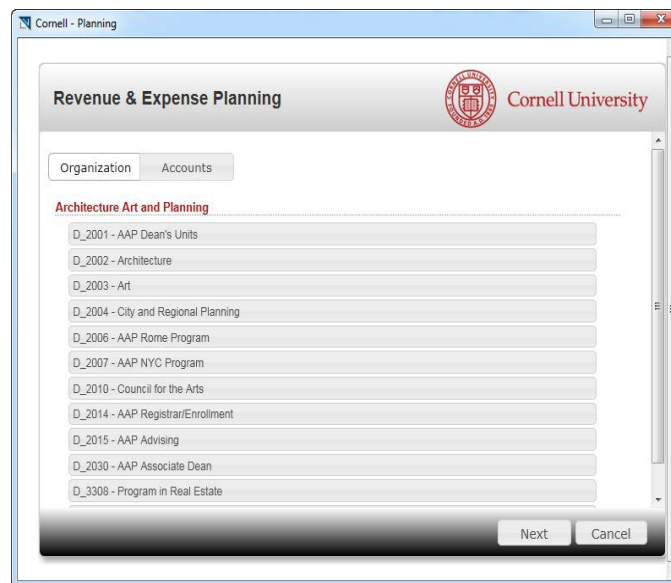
Cornell - Planning

Revenue & Expense Planning

CORNELL UNIVERSITY FOUNDED A.D. 1865

Cornell University

Organization | Accounts

Architecture Art and Planning

D_2001 - AAP Dean's Units
D_2002 - Architecture
D_2003 - Art
D_2004 - City and Regional Planning
D_2006 - AAP Rome Program
D_2007 - AAP NYC Program
D_2010 - Council for the Arts
D_2014 - AAP Registrar/Enrollment
D_2015 - AAP Advising
D_2030 - AAP Associate Dean
D_3308 - Program in Real Estate

Next | Cancel